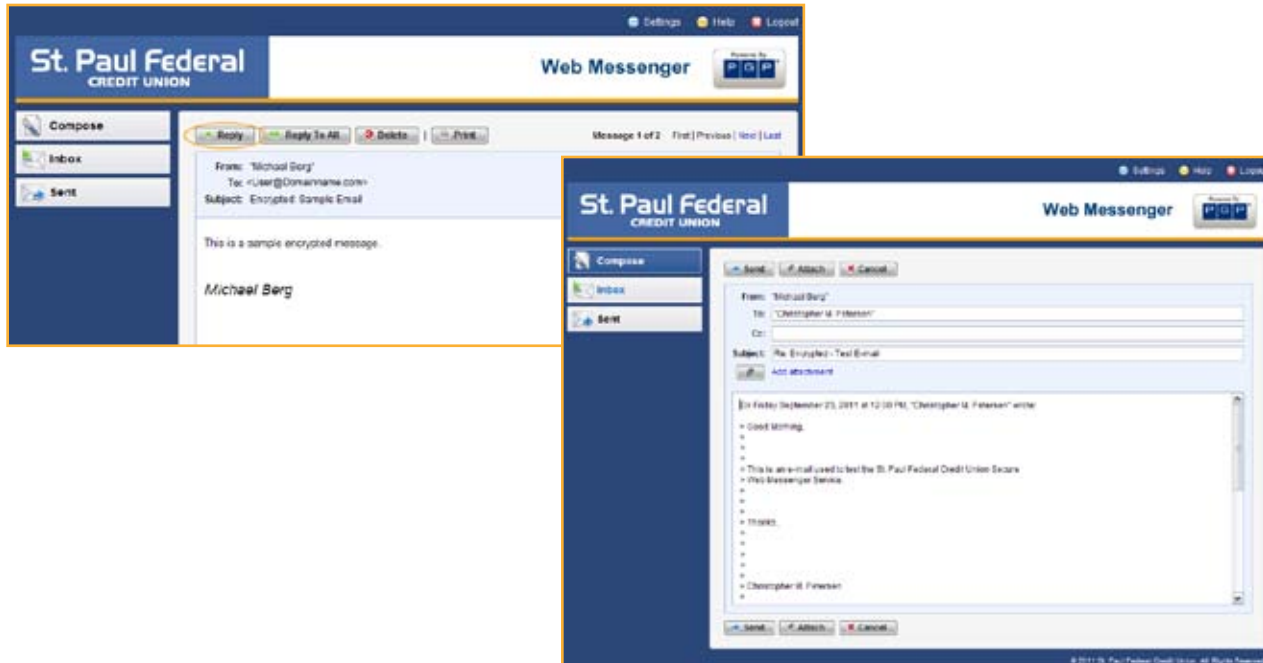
Settings Help Logout

St. Paul Federal
CREDIT UNION

Web Messenger

PGP

Compose
Inbox
Sent

Reply | Reply To All | Delete | Print

Message 1 of 2 First | Previous | Next | Last

From: "Michael Berg"
To: <User@Domainname.com>
Subject: Encrypted Sample Email

This is a sample encrypted message.

Michael Berg

Settings Help Logout

St. Paul Federal
CREDIT UNION

Web Messenger

PGP

Compose
Inbox
Sent

Send | Attach | Cancel

From: "Michael Berg"
To: "Christopher M. Petersen"
Cc:
Subject: Re: Encrypted - Test E-mail
Add attachment

On Friday September 23, 2011 at 12:00 PM, "Christopher M. Petersen" wrote:

> Good Morning,
>
>
>
> This is an e-mail used to test the St. Paul Federal Credit Union Secure
> Web Messenger Service.
>
>
>
> Thanks,
>
>
>
>
>
> Christopher M. Petersen
>

Send | Attach | Cancel

© 2011 St. Paul Federal Credit Union. All Rights Reserved